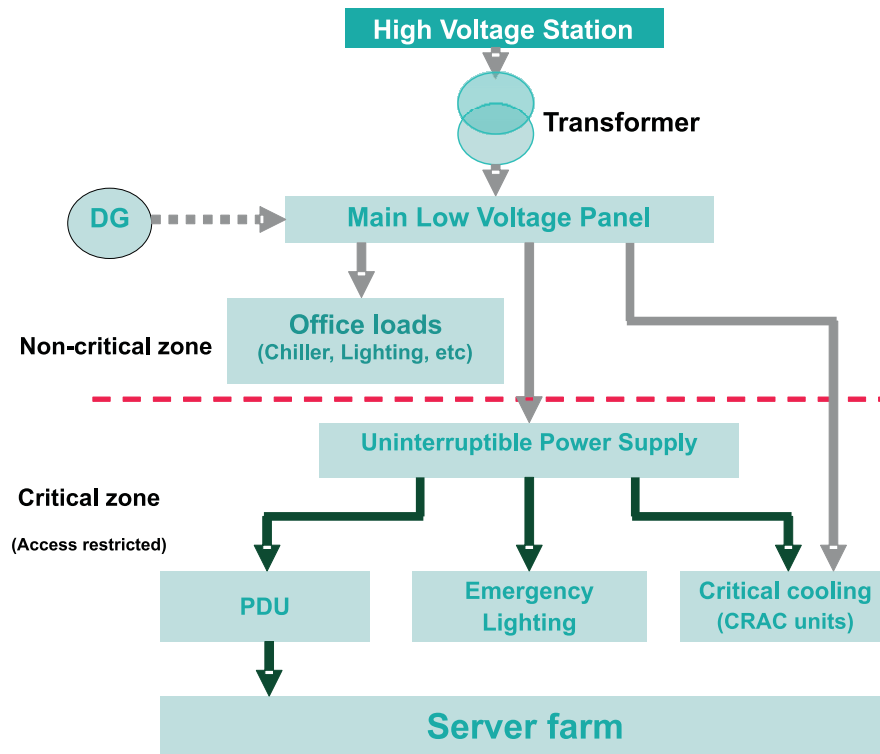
High Voltage Station

Transformer

DG

Main Low Voltage Panel

Non-critical zone

Office loads
(Chiller, Lighting, etc)

Uninterruptible Power Supply

Critical zone

(Access restricted)

PDU

Emergency Lighting

Critical cooling (CRAC units)

Server farm